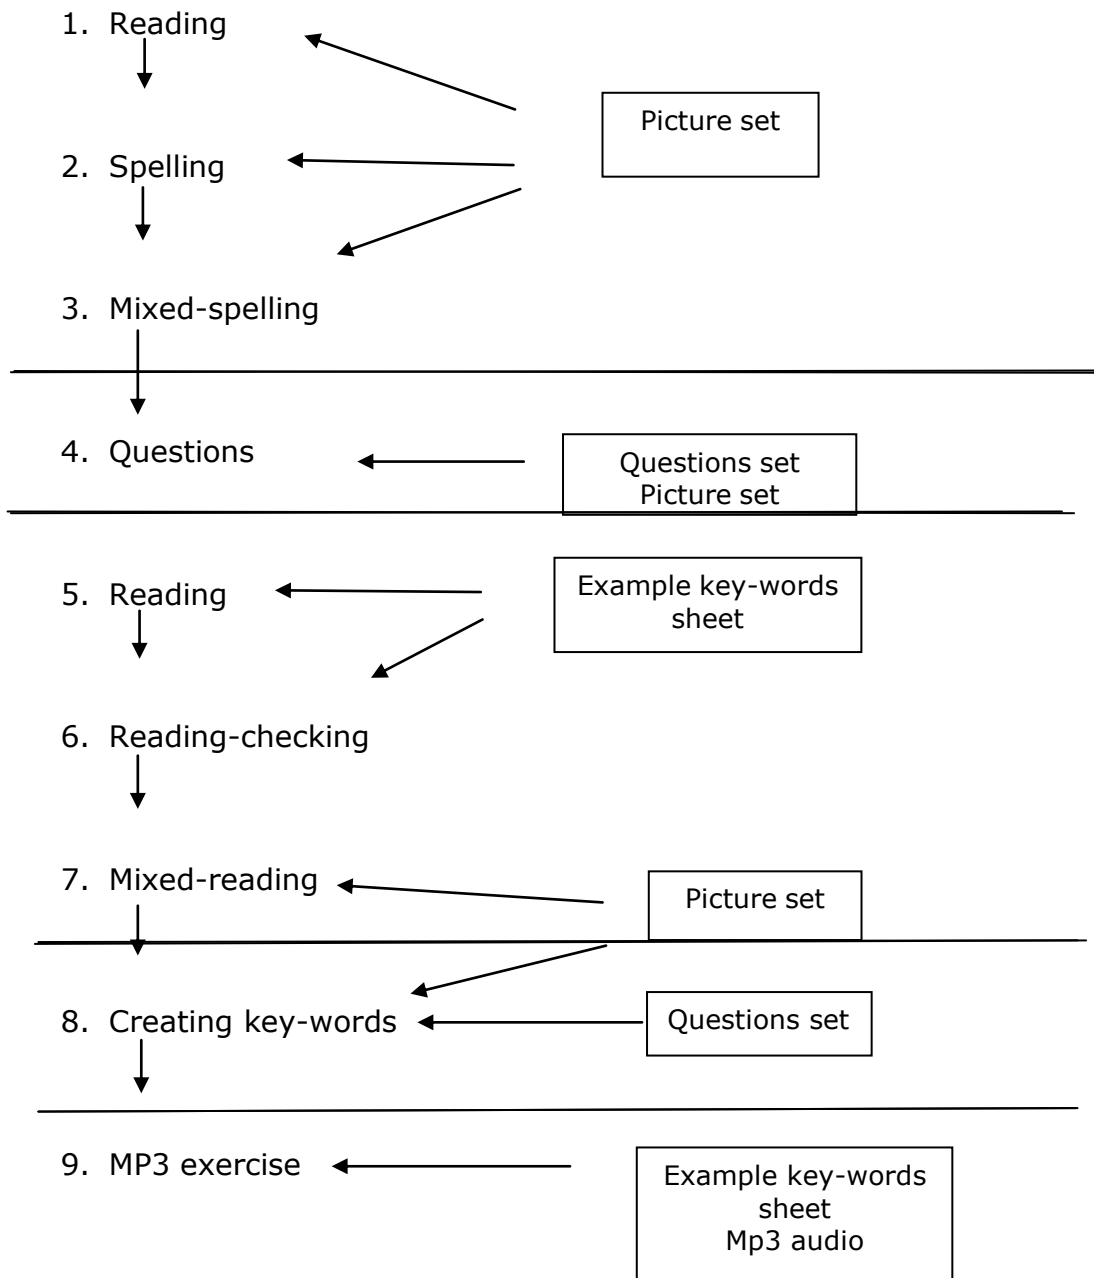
1. Reading

Picture set

2. Spelling

3. Mixed-spelling

4. Questions

Questions set
Picture set

5. Reading

Example key-words sheet

6. Reading-checking

7. Mixed-reading

Picture set

8. Creating key-words

Questions set

9. MP3 exercise

Example key-words sheet
Mp3 audio